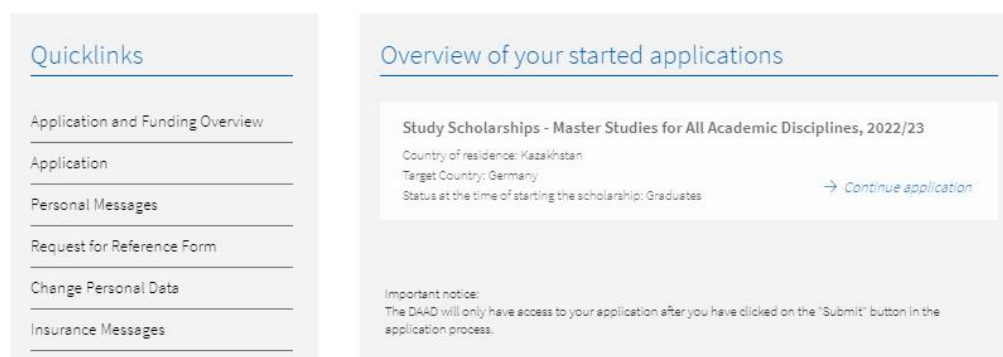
Quicklinks

Application and Funding Overview

Application

Personal Messages

Request for Reference Form

Change Personal Data

Insurance Messages

Overview of your started applications

Study Scholarships - Master Studies for All Academic Disciplines, 2022/23

Country of residence: Kazakhstan
Target Country: Germany
Status at the time of starting the scholarship: Graduates

→ Continue application

Important notice:
The DAAD will only have access to your application after you have clicked on the "Submit" button in the application process.